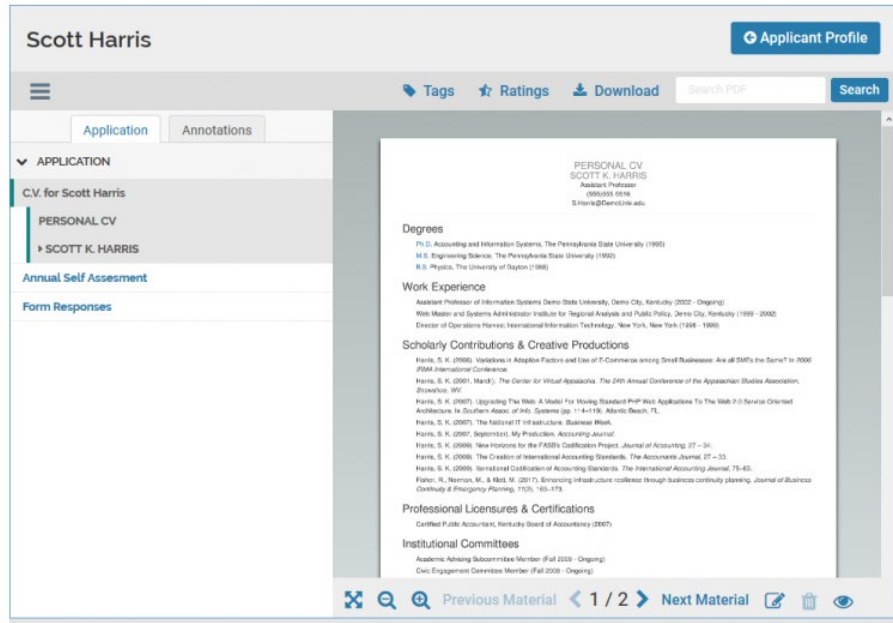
Scott Harris

Applicant Profile

Tags Ratings Download Search PDF Search

Application Annotations

APPLICATION

C.V. for Scott Harris

PERSONAL CV

SCOTT K. HARRIS

Annual Self Assesment

Form Responses

PERSONAL CV
SCOTT K. HARRIS
Assistant Professor
(555)555 5555
S.Harris@DemoUniv.edu

Degrees

Ph.D. Accounting and Information Systems, The Pennsylvania State University (1995)
M.S. Engineering Science, The Pennsylvania State University (1992)
B.S. Physics, The University of Dayton (1988)

Work Experience

Assistant Professor of Information Systems Demo State University, Demo City, Kentucky (2002 - Ongoing)
Web Master and Systems Administrator Institute for Regional Analysis and Public Policy, Demo City, Kentucky (1999 - 2002)
Director of Operations Harvest International Information Technology, New York, New York (1996 - 1999)

Scholarly Contributions & Creative Productions

Harris, S. K. (2006). Variations in Adoption Factors and Use of E-Commerce among Small Businesses: Are all SME's the Same? In 2006 IRMA International Conference.
Harris, S. K. (2001, March). The Center for Virtual Appalachia. The 24th Annual Conference of the Appalachian Studies Association, Snowshoe, WV.
Harris, S. K. (2007). Upgrading The Web: A Model For Moving Standard PHP Web Applications To The Web 2.0 Service Oriented Architecture. In Southern Assoc. of Info. Systems (pp. 114–119). Atlantic Beach, FL.
Harris, S. K. (2007). The National IT Infrastructure. Business Week.
Harris, S. K. (2007, September). My Production. Accounting Journal.
Harris, S. K. (2008). New Horizons for the FASB's Codification Project. Journal of Accounting, 27 – 34.
Harris, S. K. (2009). The Creation of International Accounting Standards. The Accountants Journal, 27 – 33.
Harris, S. K. (2009). International Codification of Accounting Standards. The International Accounting Journal, 75–83.
Fisher, R., Norman, M., & Klett, M. (2017). Enhancing infrastructure resilience through business continuity planning. Journal of Business Continuity & Emergency Planning, 11(2), 163–173.

Professional Licensures & Certifications

Certified Public Accountant, Kentucky Board of Accountancy (2007)

Institutional Committees

Academic Advising Subcommittee Member (Fall 2009 - Ongoing)
Civic Engagement Committee Member (Fall 2008 - Ongoing)

Previous Material 1 / 2 Next Material